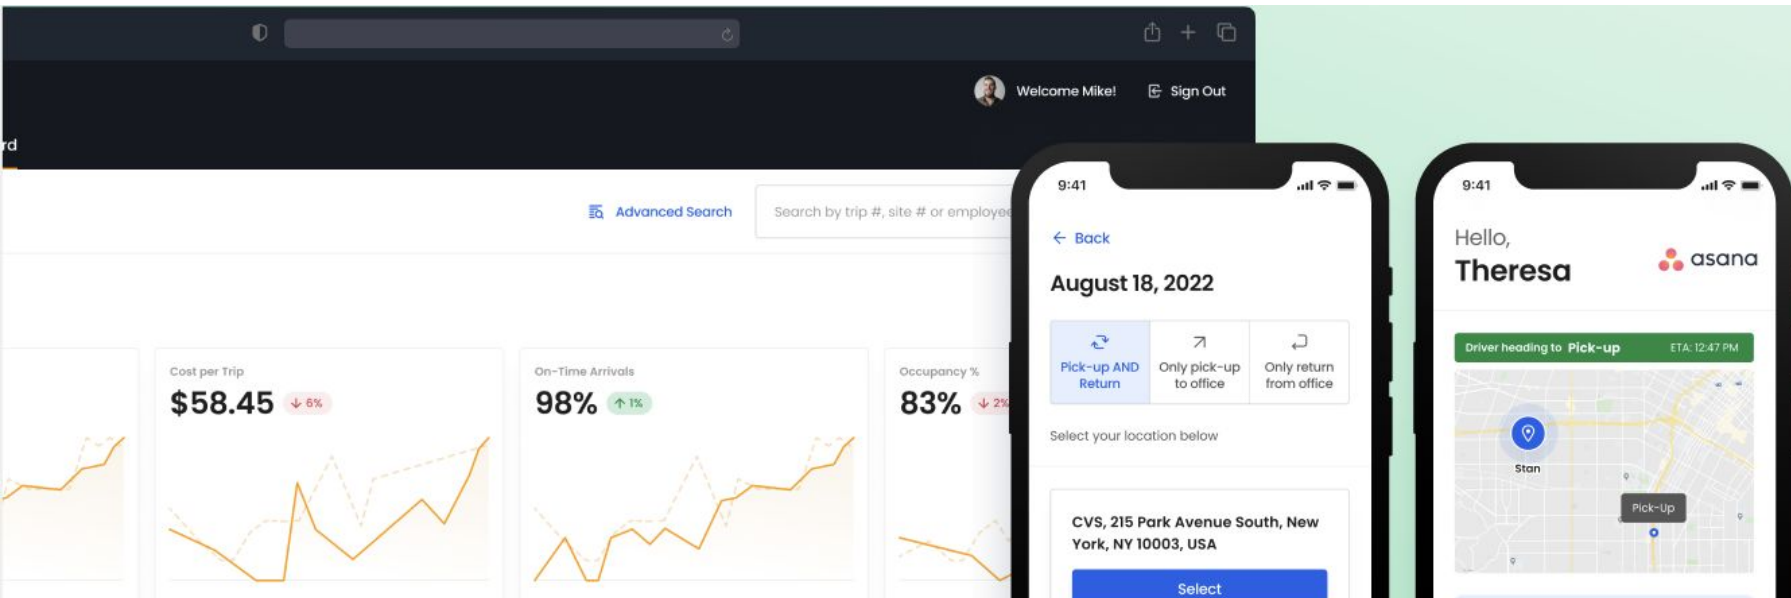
Welcome Mike!
Sign Out
rd

Advanced Search
Search by trip #, site # or employee

Cost per Trip
$58.45
6%

On-Time Arrivals
98%
1%

Occupancy %
83%
2%

9:41
Back
August 18, 2022
Pick-up AND Return
Only pick-up to office
Only return from office
Select your location below
CVS, 215 Park Avenue South, New York, NY 10003, USA
Select

9:41
Hello,
Theresa
asana
Driver heading to Pick-up
ETA: 12:47 PM
Stan
Pick-Up